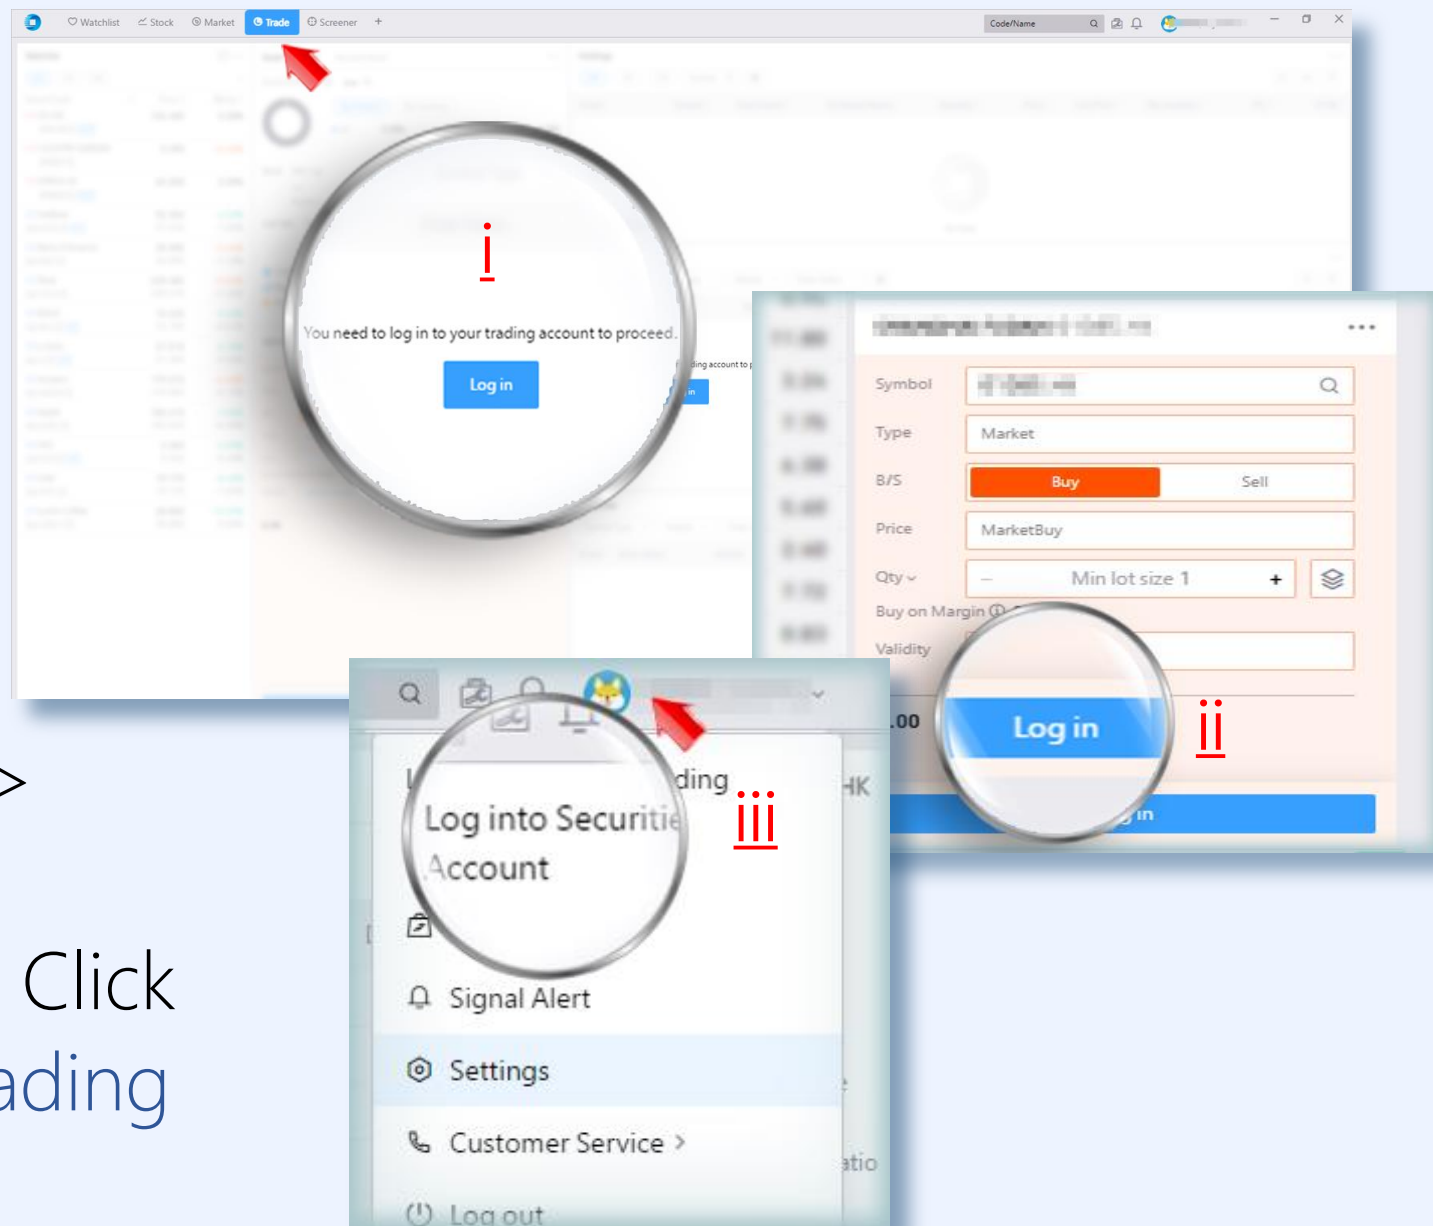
Watchlist Stock Market Trade Screener +

Code/Name

i

You need to log in to your trading account to proceed.

Log in

ding account to p

Symbol

Type Market

B/S Buy Sell

Price MarketBuy

Qty Min lot size 1 +

Buy on Margin

Validity

.00

Log in

ii

ding

Log into Securiti
Account

iii

HK

Signal Alert

Settings

Customer Service >

Log out

>

Click
ading

atio